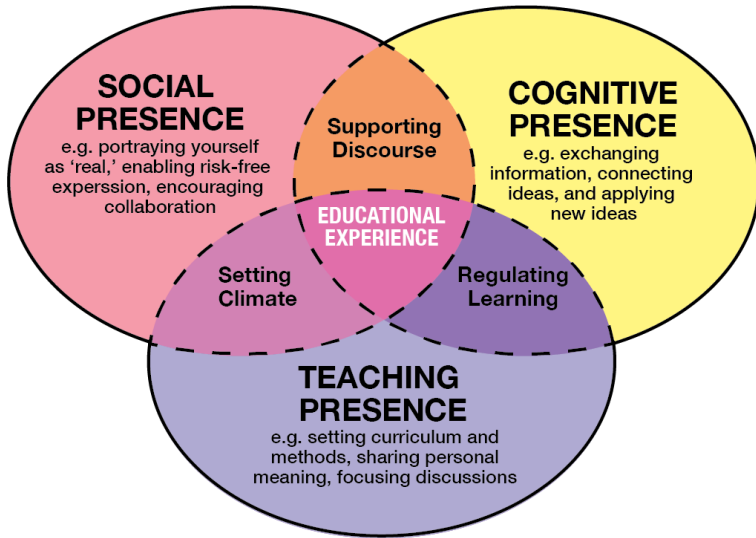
SOCIAL PRESENCE
e.g. portraying yourself as ‘real,’ enabling risk-free experssion, encouraging collaboration

Supporting Discourse

COGNITIVE PRESENCE
e.g. exchanging information, connecting ideas, and applying new ideas

EDUCATIONAL EXPERIENCE

Setting Climate

Regulating Learning

TEACHING PRESENCE
e.g. setting curriculum and methods, sharing personal meaning, focusing discussions